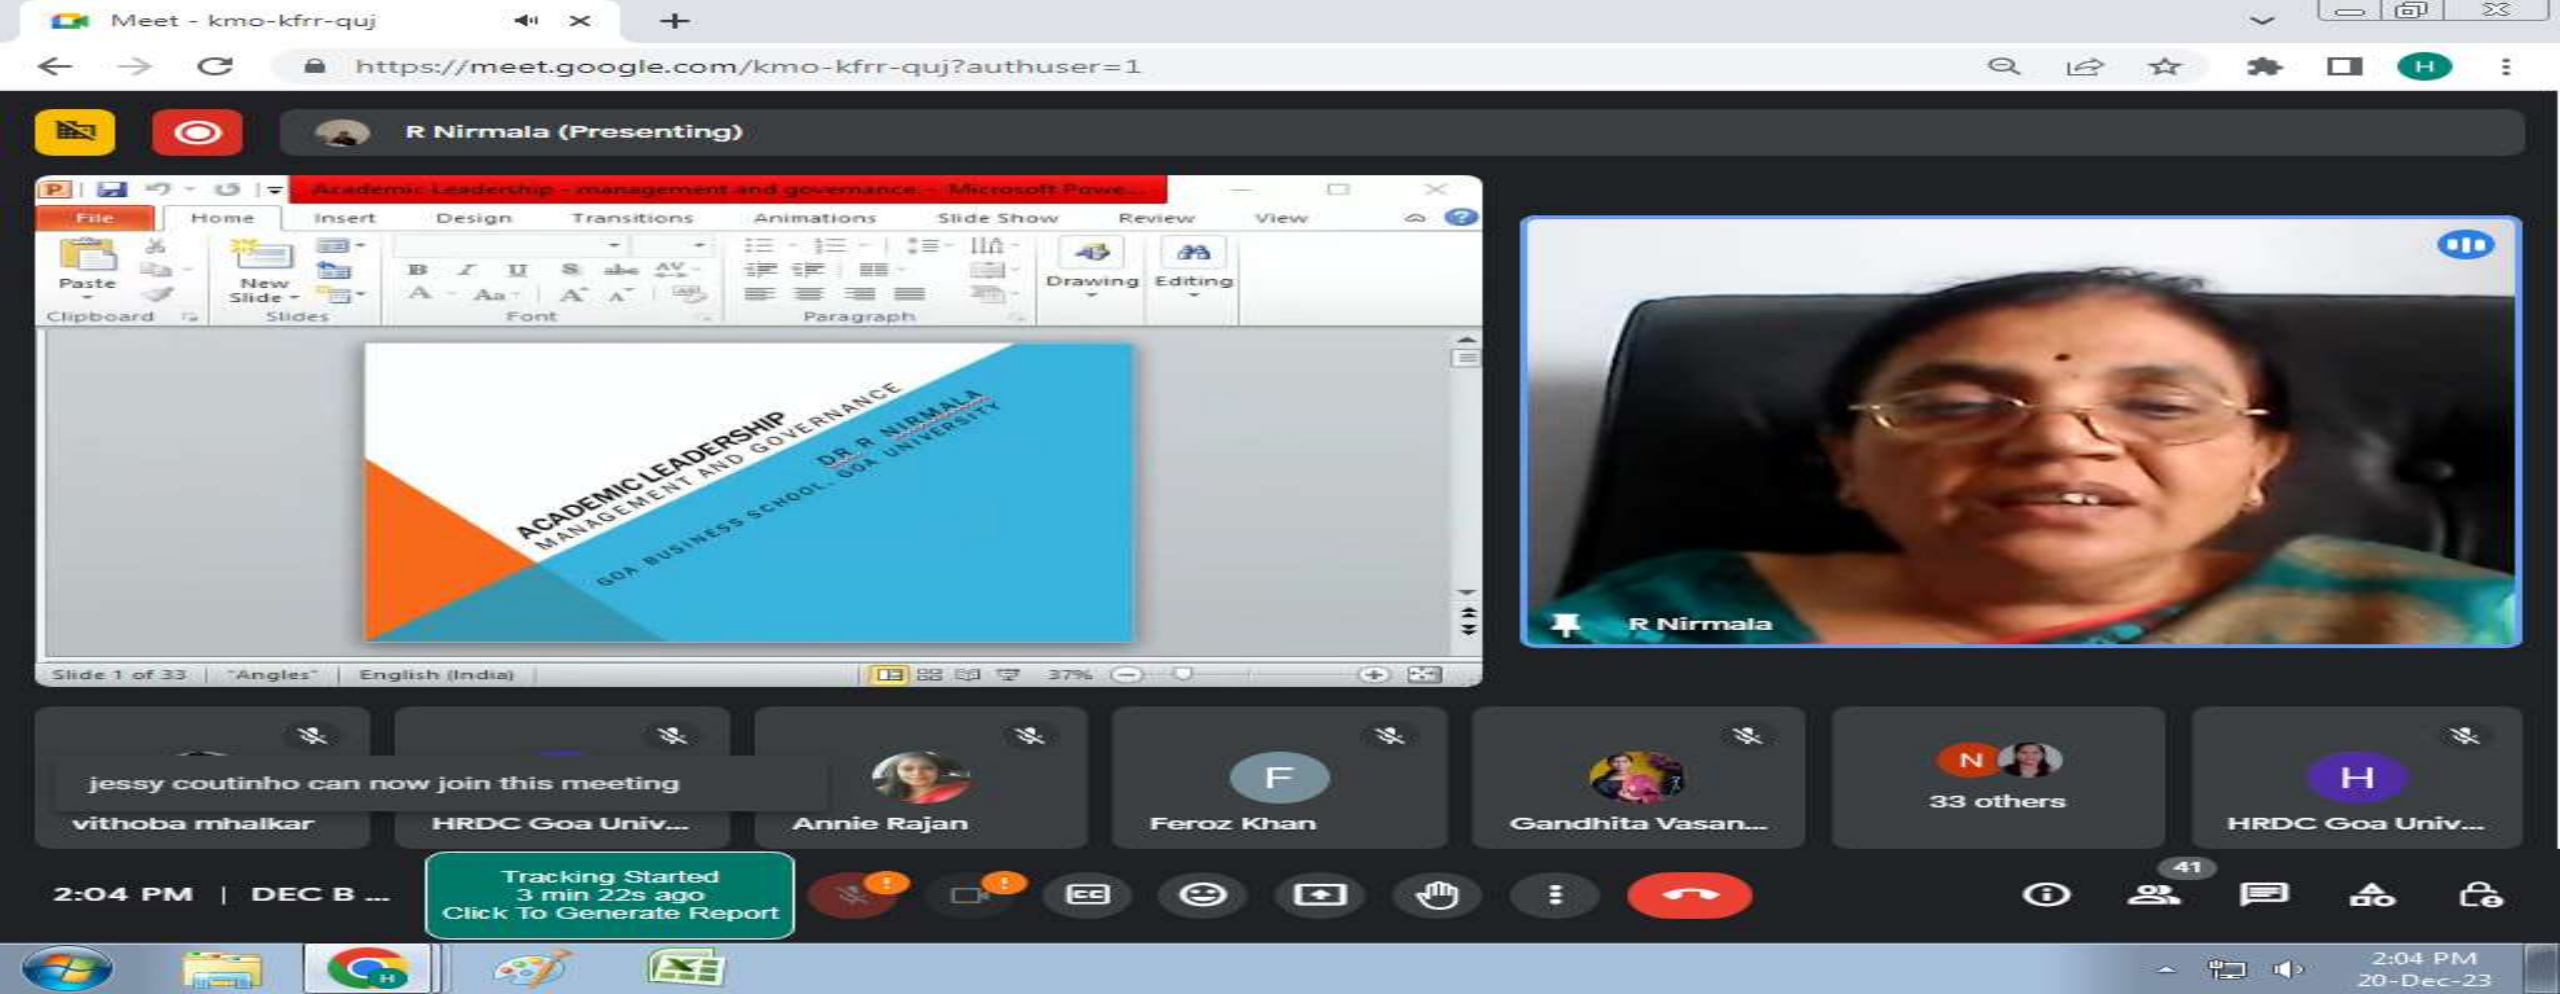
Meet - kmo-kfrr-quj

https://meet.google.com/kmo-kfrr-quj?authuser=1

H

R Nirmala (Presenting)

Academic Leadership - management and governance - Microsoft Powe...

File Home Insert Design Transitions Animations Slide Show Review View

Paste New Slide Drawing Editing

Clipboard Slides Font Paragraph

ACADEMIC LEADERSHIP
MANAGEMENT AND GOVERNANCE
DR R NIRMALA
GOA BUSINESS SCHOOL, GOA UNIVERSITY

Slide 1 of 33 "Angles" English (India) 37%

R Nirmala

jessy coutinho can now join this meeting

vithoba mhalkar

HRDC Goa Univ...

Annie Rajan

F

Feroz Khan

Gandhita Vasan...

N

33 others

H

HRDC Goa Univ...

2:04 PM | DEC B ...

Tracking Started
3 min 22s ago
Click To Generate Report

41

2:04 PM
20-Dec-23